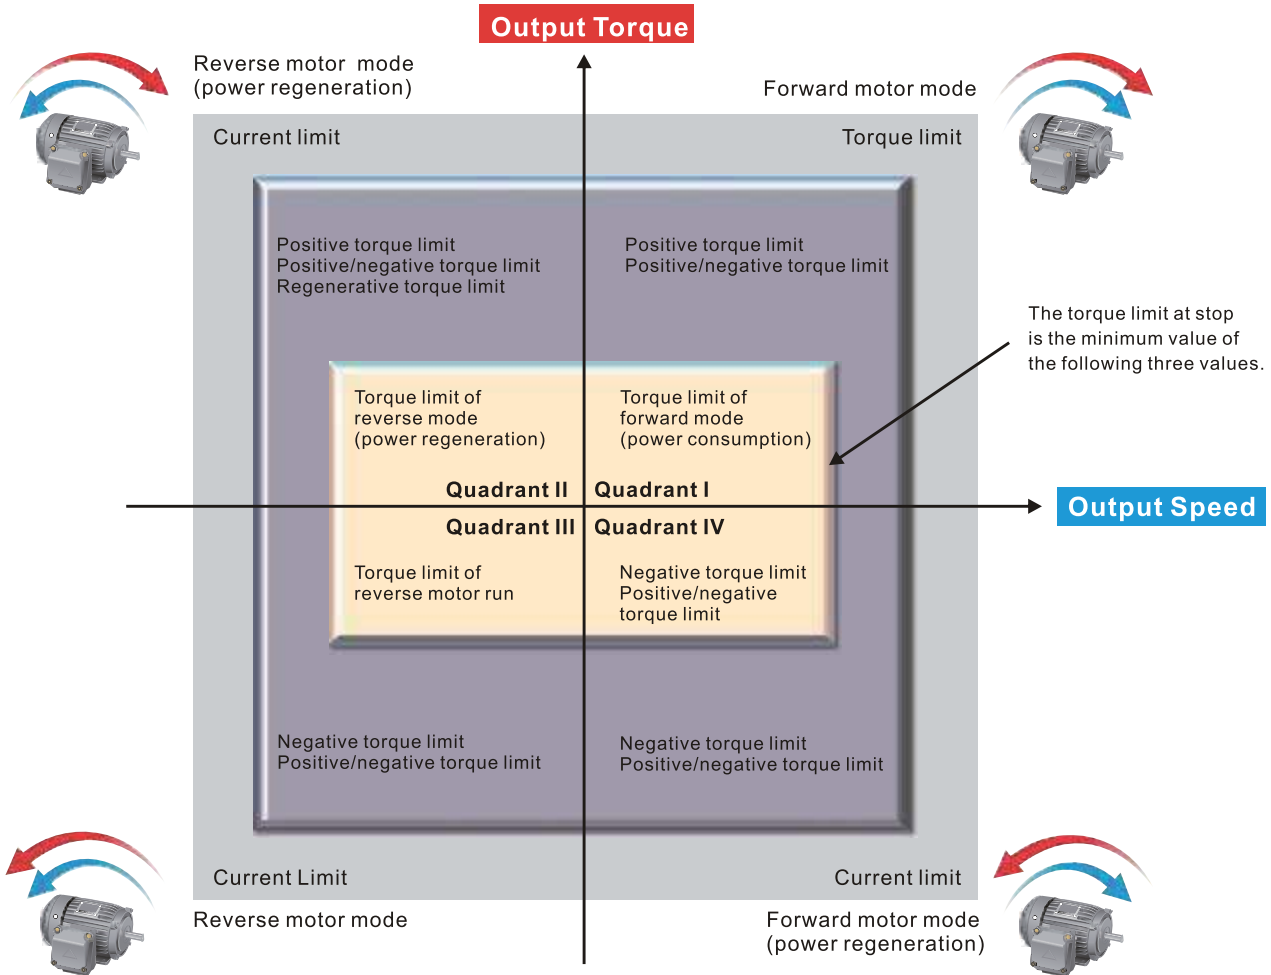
Output Torque

Reverse motor mode
(power regeneration)

Forward motor mode

Current limit

Torque limit

Positive torque limit
Positive/negative torque limit
Regenerative torque limit

Positive torque limit
Positive/negative torque limit

The torque limit at stop is the minimum value of the following three values.

Torque limit of reverse mode (power regeneration)

Torque limit of forward mode (power consumption)

Quadrant II

Quadrant I

Output Speed

Quadrant III

Quadrant IV

Torque limit of reverse motor run

Negative torque limit
Positive/negative torque limit

Negative torque limit
Positive/negative torque limit

Negative torque limit
Positive/negative torque limit

Current Limit

Current limit

Reverse motor mode

Forward motor mode
(power regeneration)